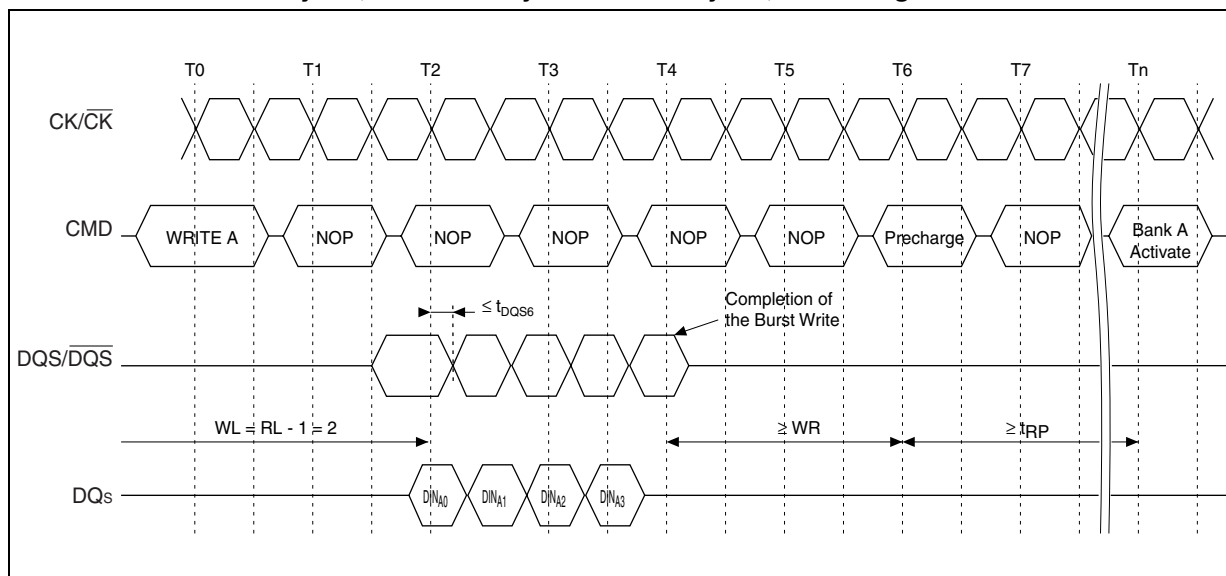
T0 T1 T2 T3 T4 T5 T6 T7 Tn

$CK/\overline{CK}$

CMD WRITE A NOP NOP NOP NOP NOP Precharge NOP Bank A Activate

$\leq t_{DQS6}$

Completion of the Burst Write

$DQS/\overline{DQS}$

WL = RL - 1 = 2

≥ WR

$\geq t_{RP}$

DQs $DIN_{A0}$ $DIN_{A1}$ $DIN_{A2}$ $DIN_{A3}$